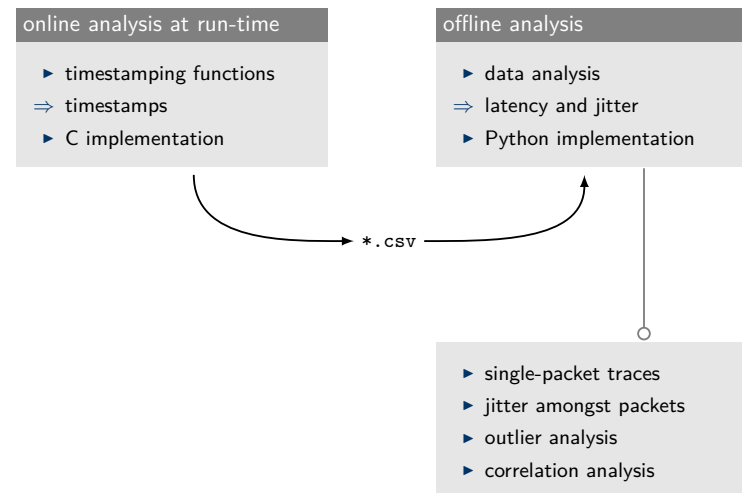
online analysis at run-time

- timestamping functions
⇒ timestamps
- C implementation

offline analysis

- data analysis
⇒ latency and jitter
- Python implementation

*.csv

- single-packet traces
- jitter amongst packets
- outlier analysis
- correlation analysis